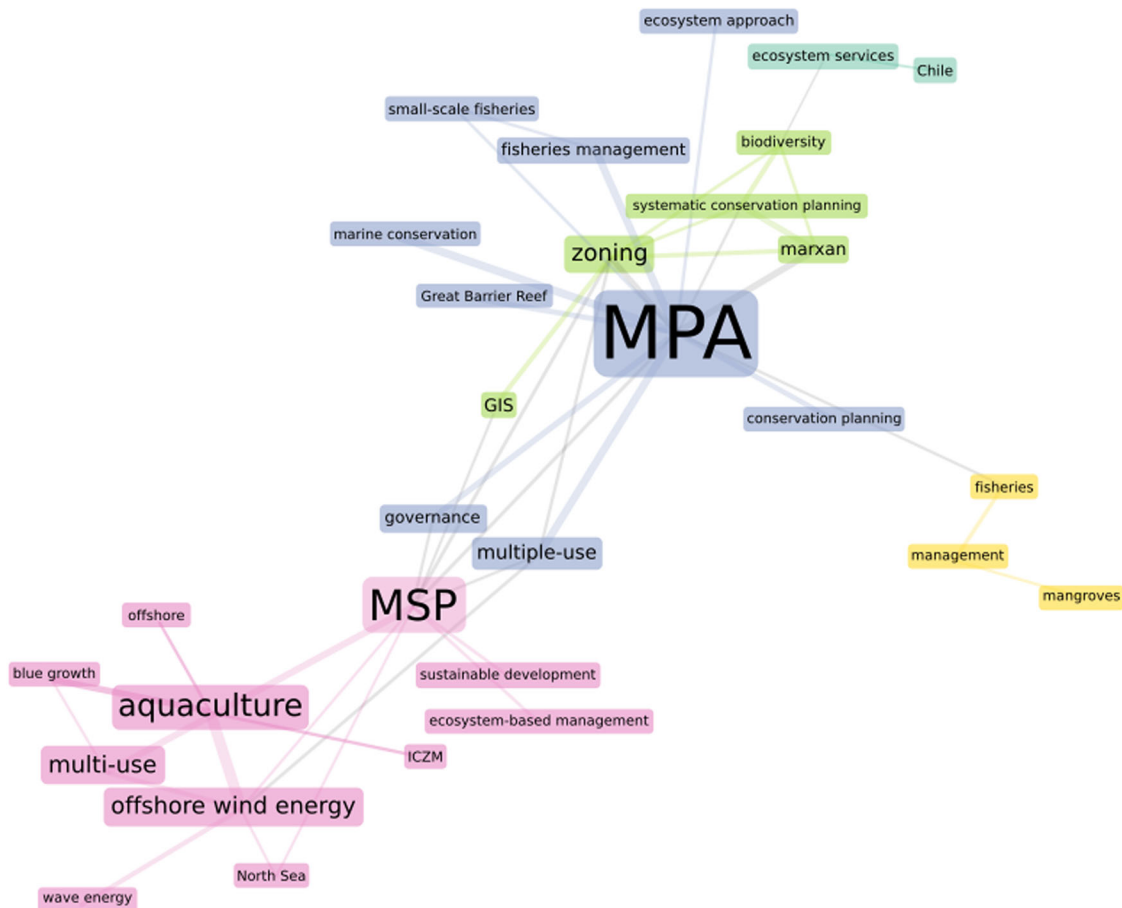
ecosystem approach
ecosystem services
Chile
small-scale fisheries
fisheries management
biodiversity
systematic conservation planning
marine conservation
zoning
marxan
Great Barrier Reef
MPA
GIS
conservation planning
fisheries
governance
multiple-use
management
mangroves
MSP
offshore
blue growth
sustainable development
aquaculture
ecosystem-based management
ICZM
multi-use
offshore wind energy
North Sea
wave energy